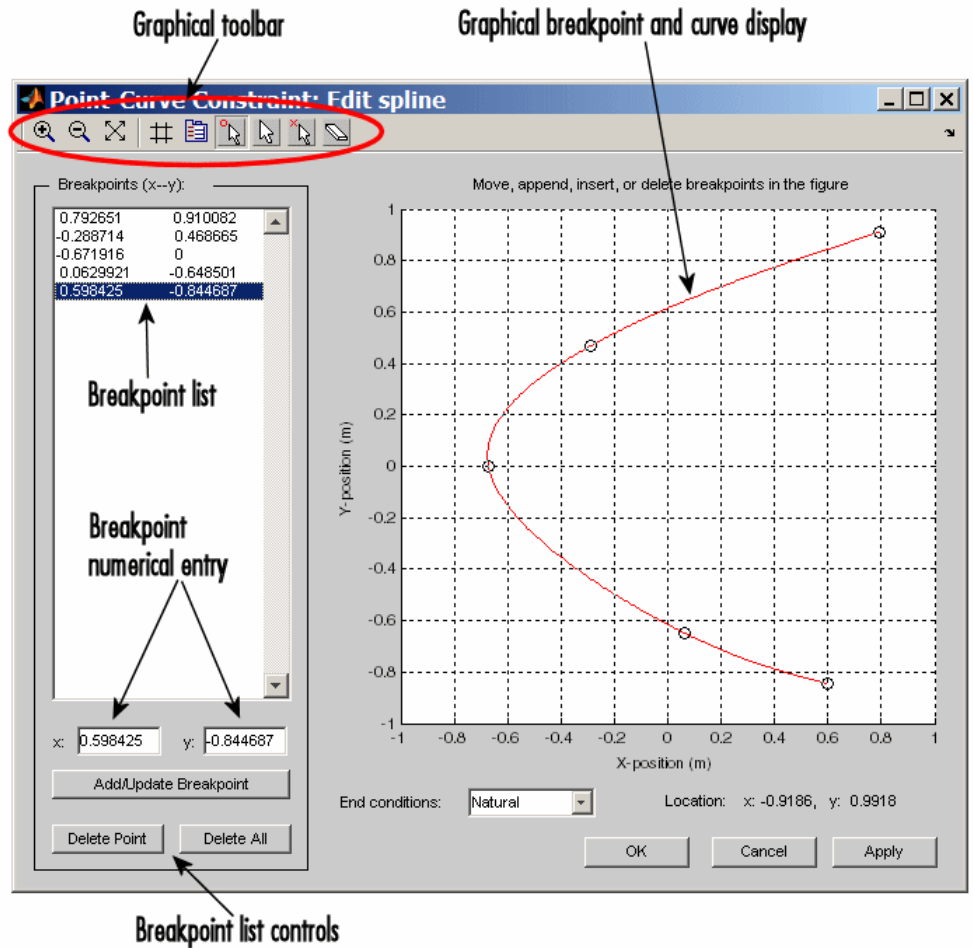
Graphical toolbar

Graphical breakpoint and curve display

Point-Curve Constraint: Edit spline

Breakpoints (x--y):

| | |
|---|---|
| 0.792651 | 0.910082 |
| -0.288714 | 0.468665 |
| -0.671916 | 0 |
| 0.0629921 | -0.648501 |
| 0.598425 | -0.844687 |

Breakpoint list

Breakpoint numerical entry

x: 0.598425 y: -0.844687

Add/Update Breakpoint

Delete Point Delete All

Breakpoint list controls

Move, append, insert, or delete breakpoints in the figure

1
0.8
0.6
0.4
0.2
0
-0.2
-0.4
-0.6
-0.8
-1

Y-position (m)

-1 -0.8 -0.6 -0.4 -0.2 0 0.2 0.4 0.6 0.8 1

X-position (m)

End conditions: Natural

Location: x: -0.9186, y: 0.9918

OK Cancel Apply